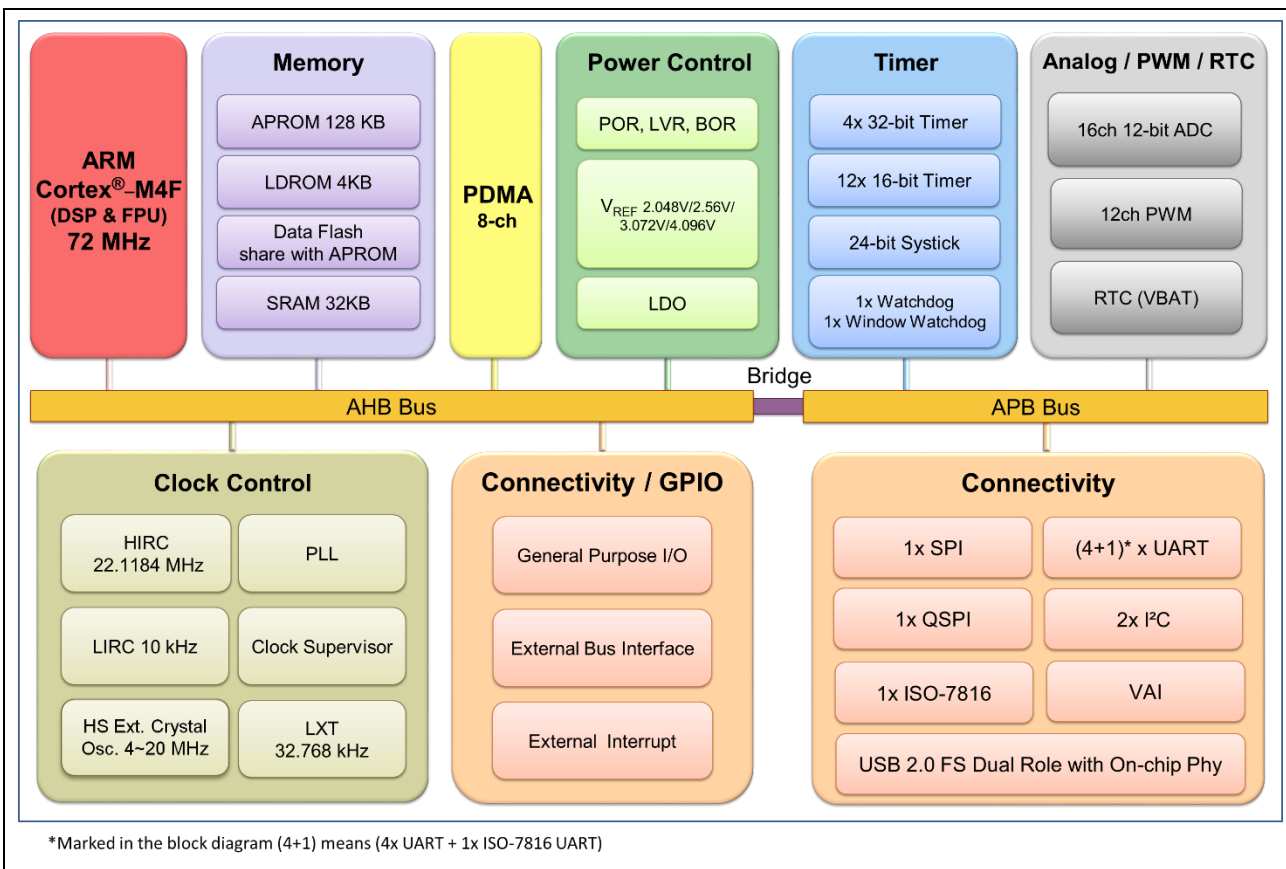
ARM
Cortex®-M4F
(DSP & FPU)
72 MHz

Memory

APROM 128 KB

LDROM 4KB

Data Flash
share with APROM

SRAM 32KB

PDMA
8-ch

Power Control

POR, LVR, BOR

$V_{REF}$ 2.048V/2.56V/ 3.072V/4.096V

LDO

Timer

4x 32-bit Timer

12x 16-bit Timer

24-bit Systick

1x Watchdog
1x Window Watchdog

Analog / PWM / RTC

16ch 12-bit ADC

12ch PWM

RTC (VBAT)

Bridge

AHB Bus

APB Bus

Clock Control

HIRC
22.1184 MHz

PLL

LIRC 10 kHz

Clock Supervisor

HS Ext. Crystal
Osc. 4~20 MHz

LXT
32.768 kHz

Connectivity / GPIO

General Purpose I/O

External Bus Interface

External Interrupt

Connectivity

1x SPI

(4+1)* x UART

1x QSPI

2x I²C

1x ISO-7816

VAI

USB 2.0 FS Dual Role with On-chip Phy

*Marked in the block diagram (4+1) means (4x UART + 1x ISO-7816 UART)